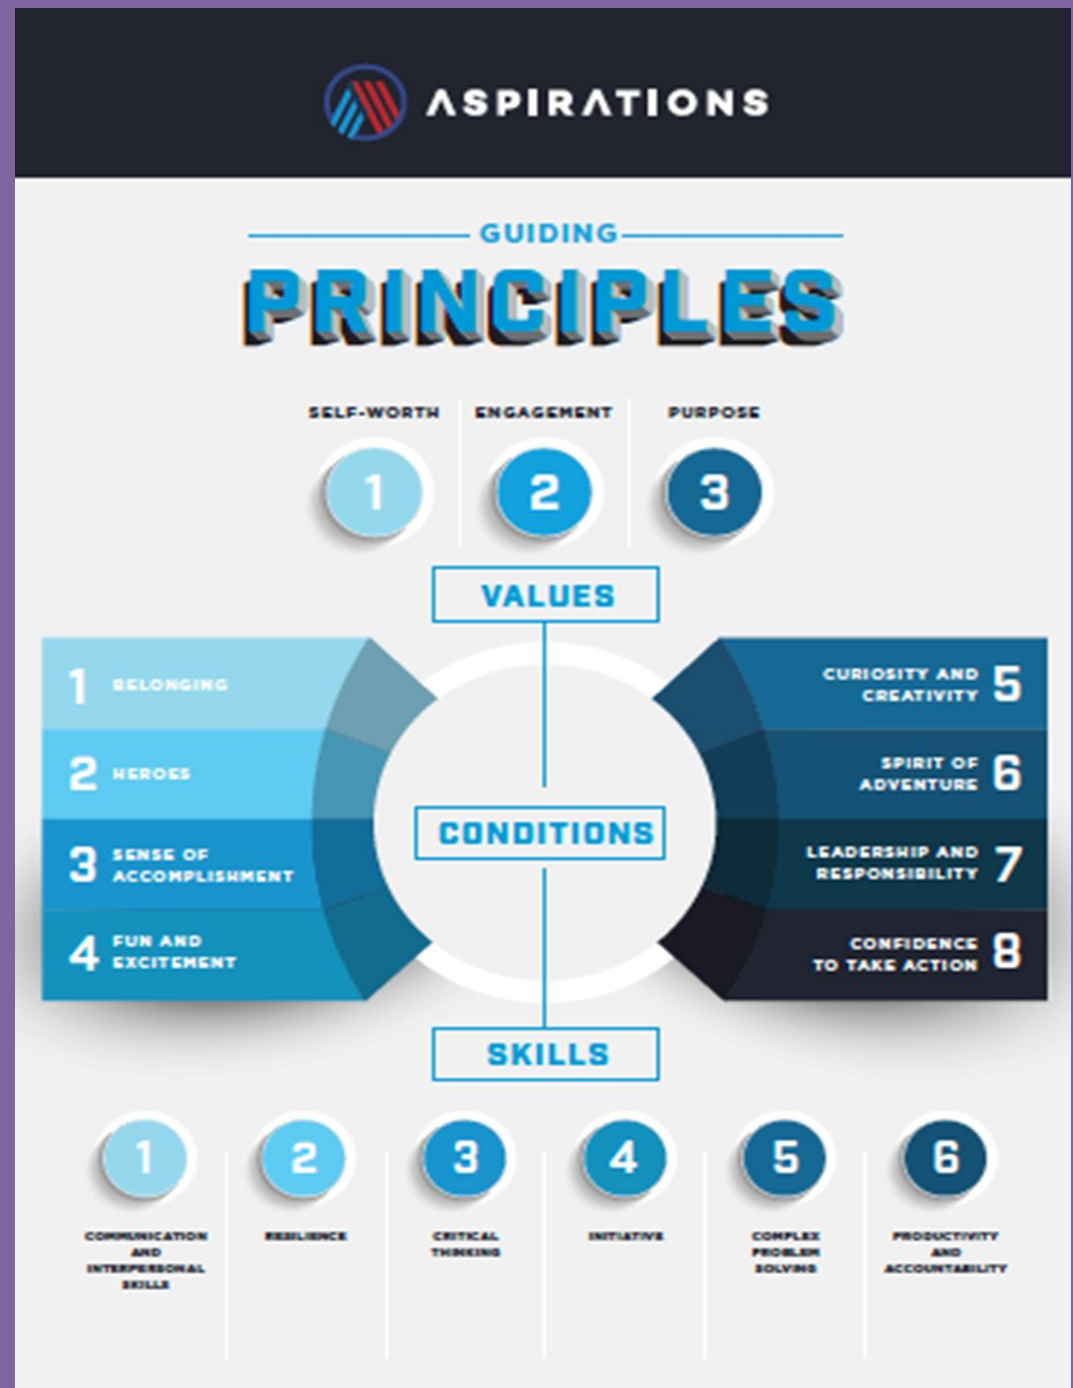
ASPIRATIONS

GUIDING

PRINCIPLES

SELF-WORTH
1

ENGAGEMENT
2

PURPOSE
3

VALUES

1 BELONGING

2 HEROES

3 SENSE OF ACCOMPLISHMENT

4 FUN AND EXCITEMENT

CONDITIONS

CURIOSITY AND CREATIVITY 5

SPIRIT OF ADVENTURE 6

LEADERSHIP AND RESPONSIBILITY 7

CONFIDENCE TO TAKE ACTION 8

SKILLS

1
COMMUNICATION AND INTERPERSONAL SKILLS

2
RESILIENCE

3
CRITICAL THINKING

4
INITIATIVE

5
COMPLEX PROBLEM SOLVING

6
PRODUCTIVITY AND ACCOUNTABILITY